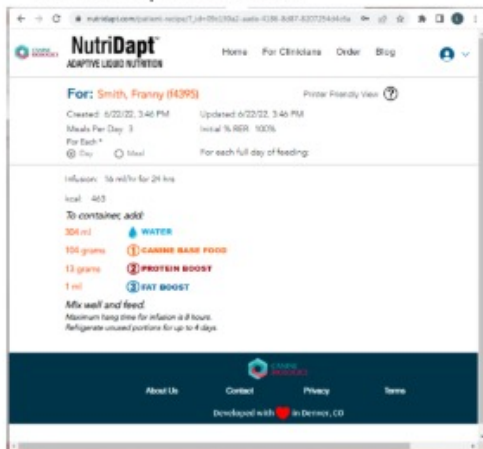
nutridapt.com/patient-recipe?_id=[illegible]

NutriDapt™
ADAPTIVE LIQUID NUTRITION

Home For Clinicians Order Blog

For: Smith, Franny (4395)

Printer Friendly View

Created: 6/22/22, 3:46 PM
Updated: 6/22/22, 3:46 PM
Meals Per Day: 3
Initial % RER: 100%
For Each *
Day Meal
For each full day of feeding:

Infusion: 16 ml/hr for 24 hrs

kcal: 463

To container, add:

304 ml WATER
104 grams ① CANINE BASE FOOD
13 grams ② PROTEIN BOOST
1 ml ③ FAT BOOST

Mix well and feed.
Maximum hang time for infusion is 8 hours.
Refrigerate unused portions for up to 4 days.

About Us Contact Privacy Terms

Developed with ♥ in Denver, CO